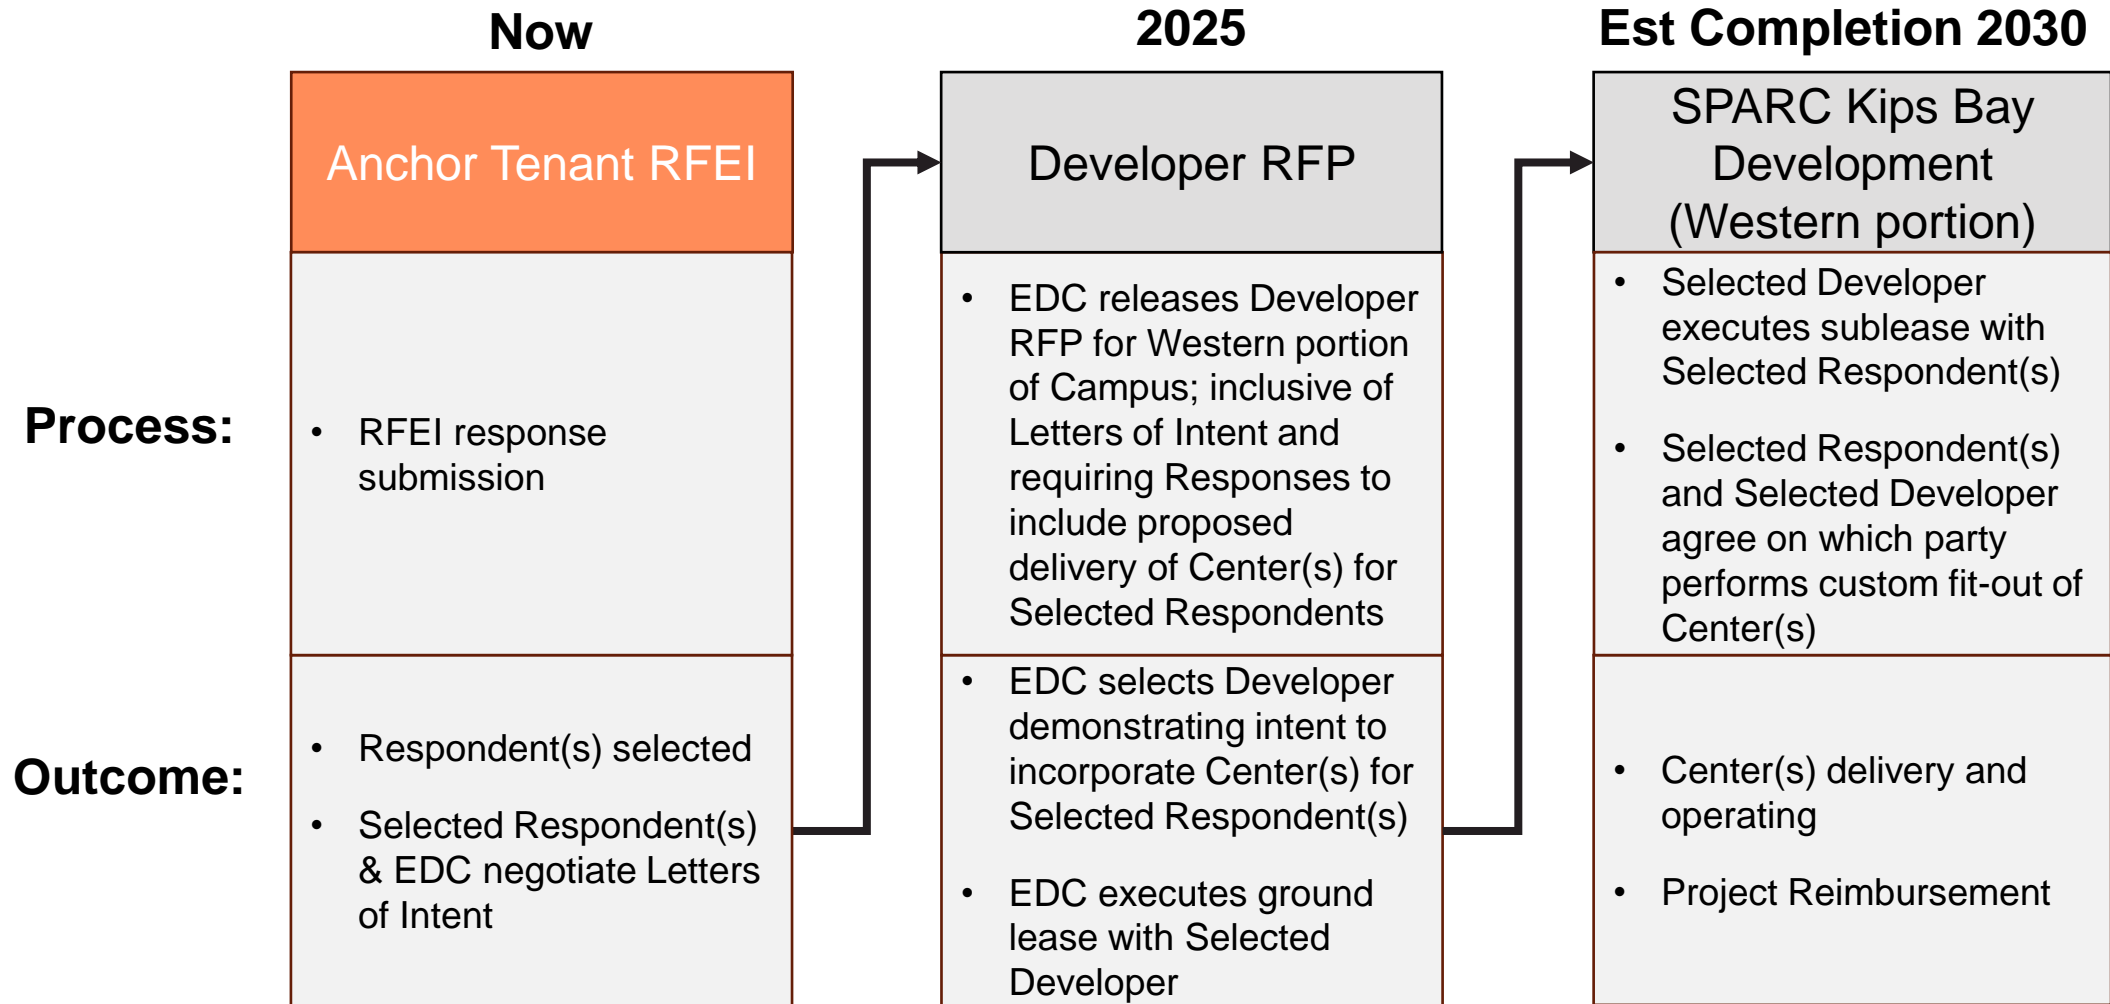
Now

2025

Est Completion 2030

Process:

Outcome:

Anchor Tenant RFEI

- RFEI response submission

- Respondent(s) selected
- Selected Respondent(s) & EDC negotiate Letters of Intent

Developer RFP

- EDC releases Developer RFP for Western portion of Campus; inclusive of Letters of Intent and requiring Responses to include proposed delivery of Center(s) for Selected Respondents

- EDC selects Developer demonstrating intent to incorporate Center(s) for Selected Respondent(s)
- EDC executes ground lease with Selected Developer

SPARC Kips Bay Development (Western portion)

- Selected Developer executes sublease with Selected Respondent(s)
- Selected Respondent(s) and Selected Developer agree on which party performs custom fit-out of Center(s)

- Center(s) delivery and operating
- Project Reimbursement